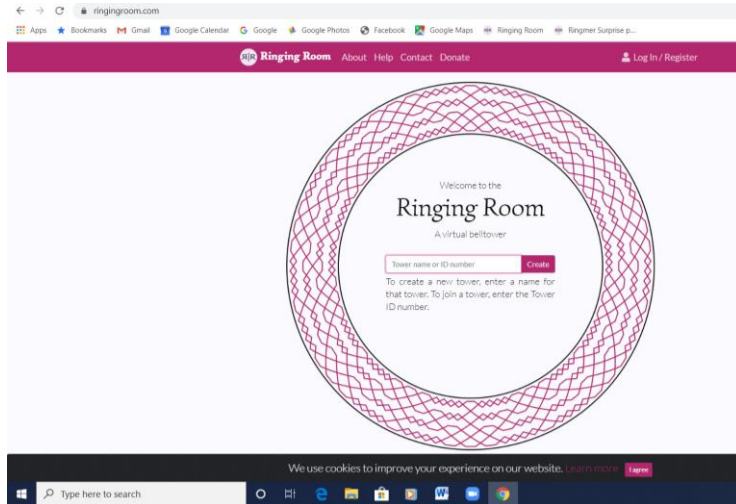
ringingroom.com

Apps Bookmarks Gmail Google Calendar Google Google Photos Facebook Google Maps Ringing Room Ringmer Surprise p...

Ringing Room About Help Contact Donate Log In / Register

Welcome to the
Ringing Room
A virtual belltower

Tower name or ID number Create

To create a new tower, enter a name for that tower. To join a tower, enter the Tower ID number.

We use cookies to improve your experience on our website. Learn more I agree

Type here to search